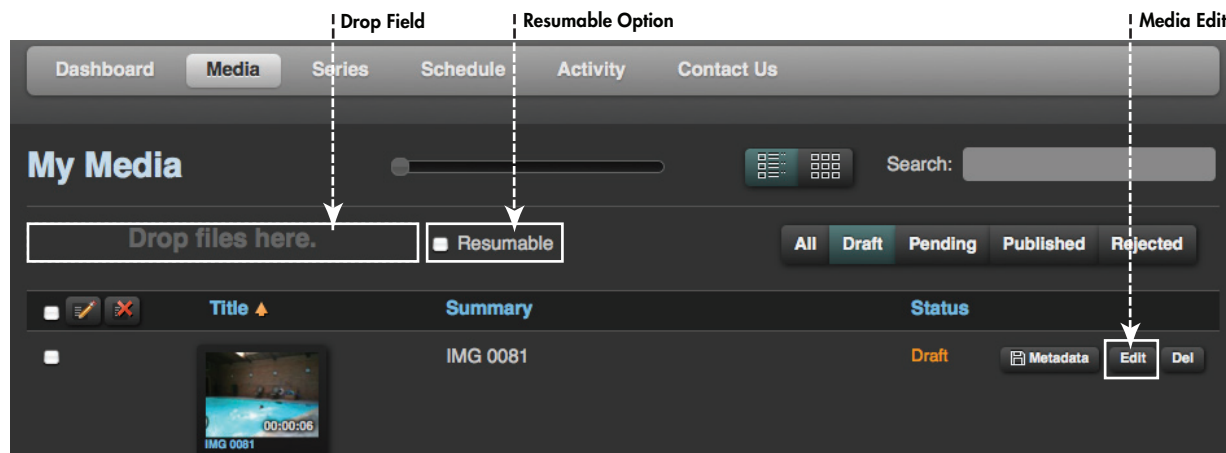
Drop Field
Resumable Option
Media Edit

Dashboard Media Series Schedule Activity Contact Us

My Media

Search:

Drop files here.

Resumable

All Draft Pending Published Rejected

Title ▲ Summary Status

IMG 0081

Draft

Metadata Edit Del

00:00:06
IMG 0081